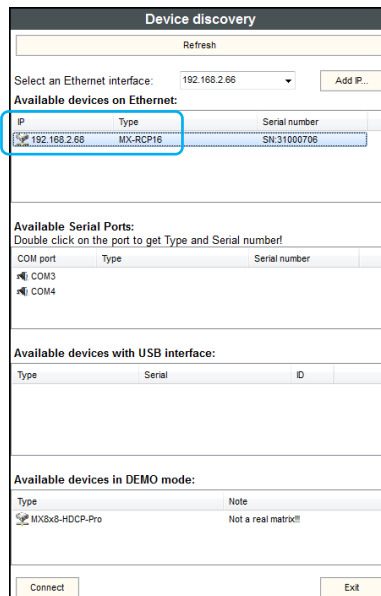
Device discovery

Refresh

Select an Ethernet interface: 192.168.2.66

Add IP...

Available devices on Ethernet:

| IP | Type | Serial number |
|---|---|---|
| 192.168.2.68 | MX-RCP16 | SN:31000706 |

Available Serial Ports:
Double click on the port to get Type and Serial number!

| COM port | Type | Serial number |
|---|---|---|
| COM3 | | |
| COM4 | | |

Available devices with USB interface:

| Type | Serial | ID |
|---|---|---|

Available devices in DEMO mode:

| Type | Note |
|---|---|
| MX8x8-HDCP-Pro | Not a real matrix!!! |

Connect

Exit